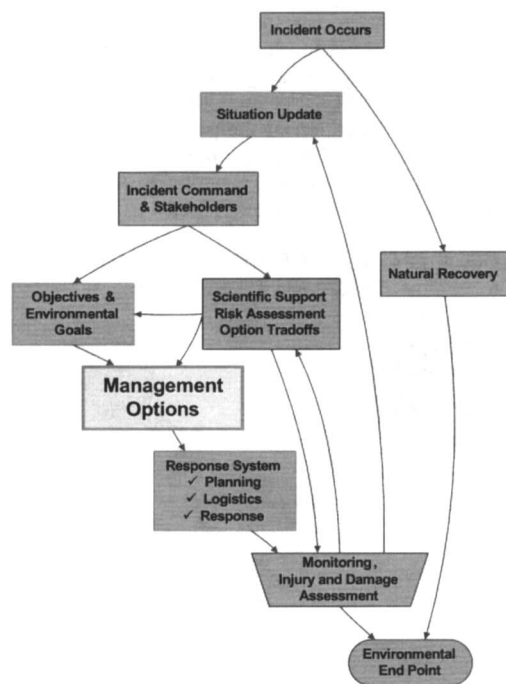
Incident Occurs

Situation Update

Incident Command & Stakeholders

Natural Recovery

Objectives & Environmental Goals

Scientific Support Risk Assessment Option Tradoffs

Management Options

Response System
✓ Planning
✓ Logistics
✓ Response

Monitoring, Injury and Damage Assessment

Environmental End Point